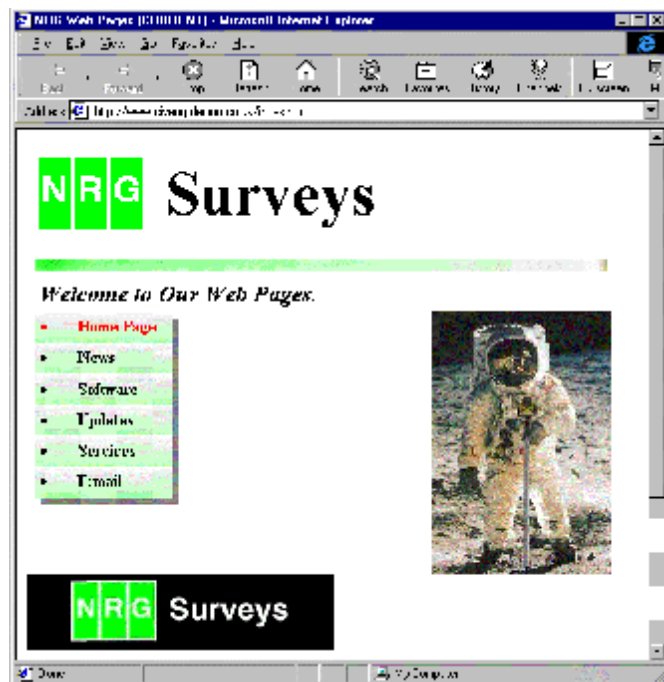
NRG Web Pages [CONTENT] - Microsoft Internet Explorer

File Edit View Go Favorites Help

Back Forward Stop Refresh Home Search Favorites History Channels Fullscreen

Address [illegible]

N R G Surveys

Welcome to Our Web Pages.

Home Page
News
Software
Updates
Services
Email

N R G Surveys

Done
My Computer